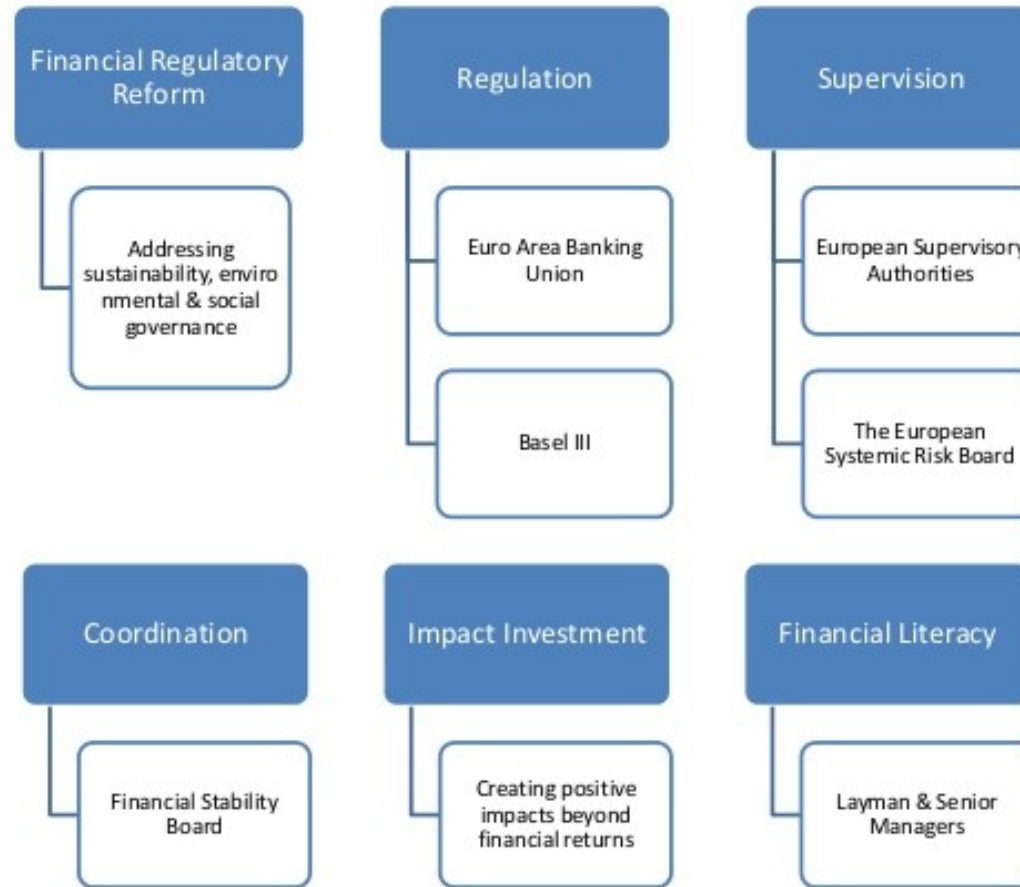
Financial Regulatory Reform

Addressing sustainability, enviro nmental & social governance

Regulation

Euro Area Banking Union

Basel III

Supervision

European Supervisory Authorities

The European Systemic Risk Board

Coordination

Financial Stability Board

Impact Investment

Creating positive impacts beyond financial returns

Financial Literacy

Layman & Senior Managers